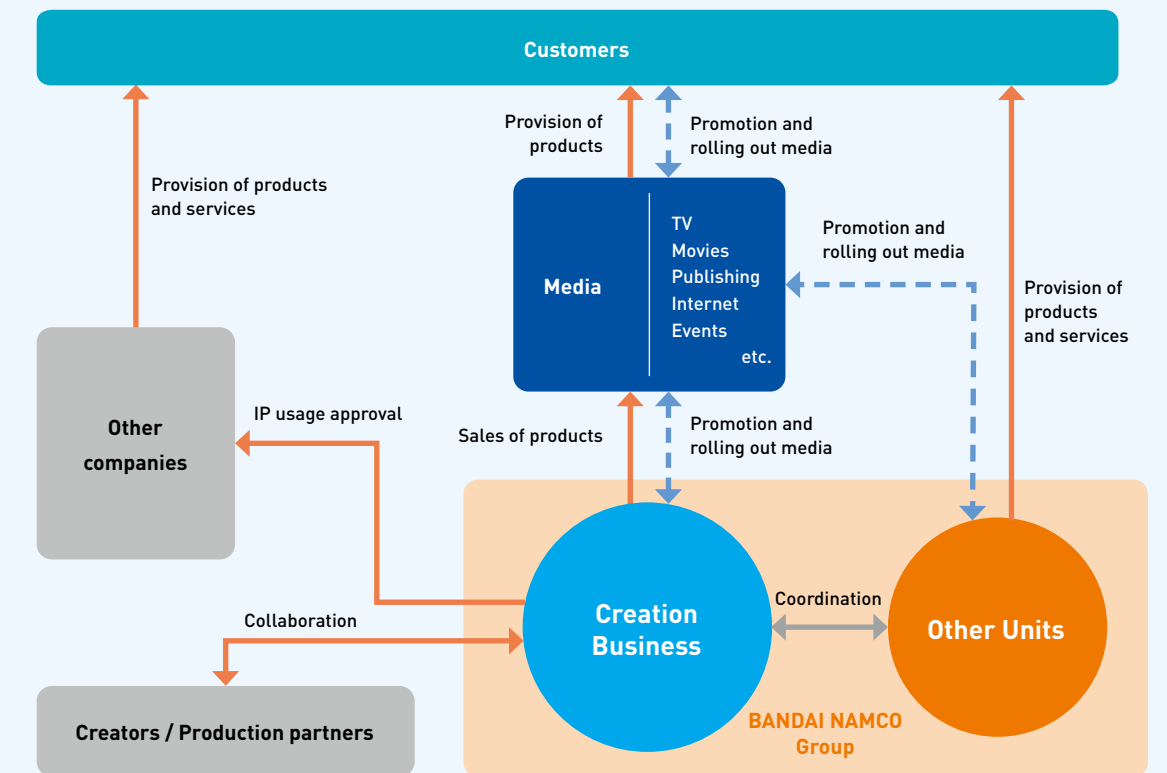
Customers

Provision of products and services

Provision of products

Promotion and rolling out media

Media

TV
Movies
Publishing
Internet
Events
etc.

Promotion and rolling out media

Provision of products and services

Other companies

IP usage approval

Sales of products

Promotion and rolling out media

Collaboration

Creation Business

Coordination

Other Units

Creators / Production partners

BANDAI NAMCO Group